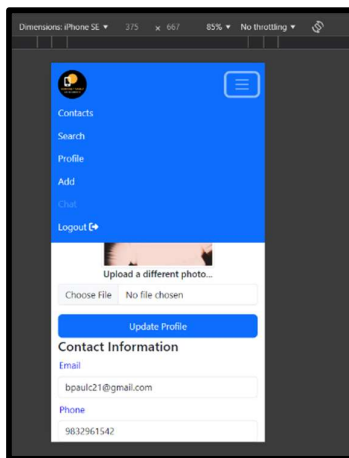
Dimensions: iPhone SE ▾ 375 × 667 85% ▾ No throttling ▾

Contacts

Search

Profile

Add

Chat

Logout

Upload a different photo...

Choose File No file chosen

Update Profile

Contact Information

Email

bpaulc21@gmail.com

Phone

9832961542